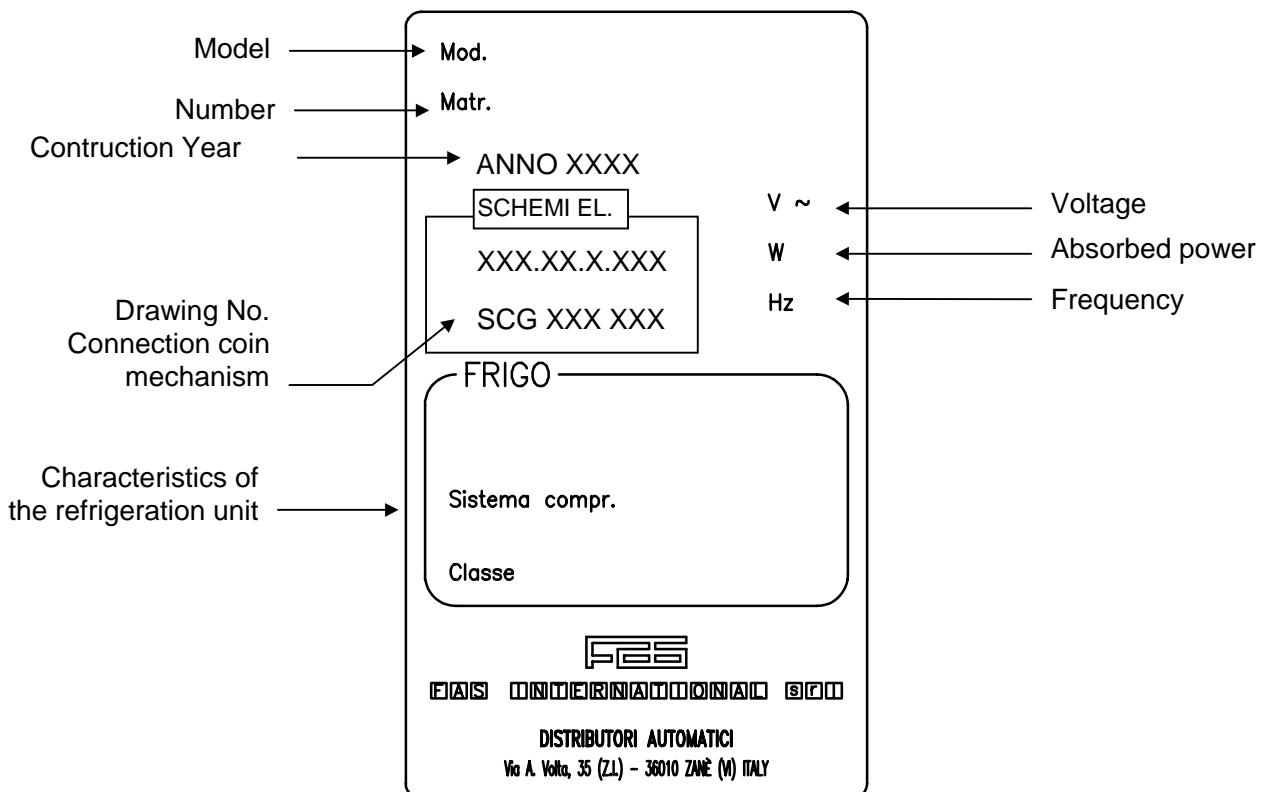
Model
Mod.

Number
Matr.

Contruction Year
ANNO XXXX

SCHEMI EL.
XXX.XX.X.XXX
SCG XXX XXX

Drawing No.
Connection coin mechanism

V ~
Voltage

W
Absorbed power

Hz
Frequency

FRIGO
Sistema compr.
Classe

Characteristics of the refrigeration unit

FAS

FAS INTERNATIONAL srl

DISTRIBUTORI AUTOMATICI
Via A. Volta, 35 (Z.I.) - 36010 ZANÈ (VI) ITALY